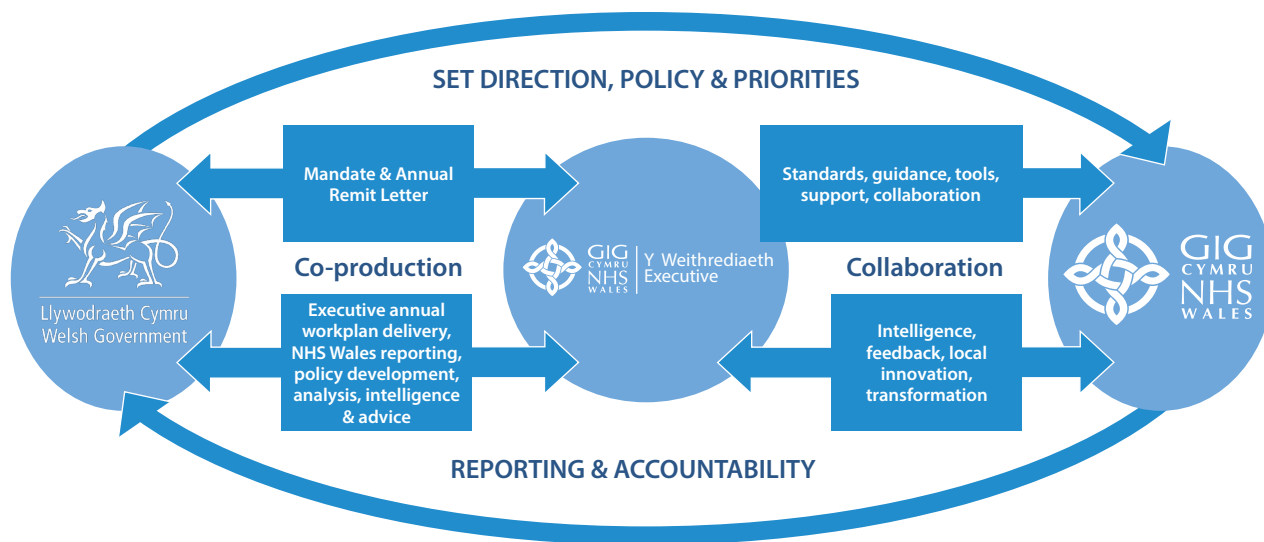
SET DIRECTION, POLICY & PRIORITIES

Llywodraeth Cymru
Welsh Government

Mandate & Annual Remit Letter

Co-production

Executive annual workplan delivery, NHS Wales reporting, policy development, analysis, intelligence & advice

GIG CYMRU NHS WALES | Y Weithrediaeth Executive

Standards, guidance, tools, support, collaboration

Collaboration

Intelligence, feedback, local innovation, transformation

GIG CYMRU NHS WALES

REPORTING & ACCOUNTABILITY